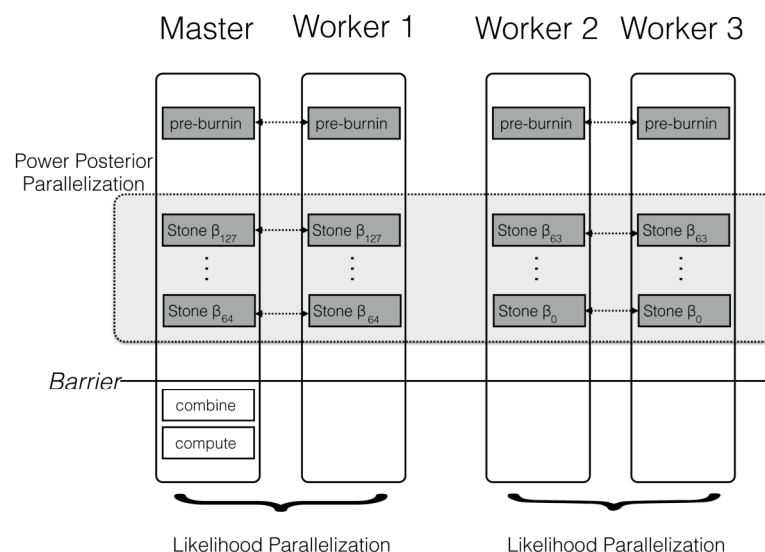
Master

Worker 1

Worker 2

Worker 3

pre-burnin

pre-burnin

pre-burnin

pre-burnin

Power Posterior Parallelization

Stone $\beta_{127}$

Stone $\beta_{127}$

Stone $\beta_{63}$

Stone $\beta_{63}$

Stone $\beta_{64}$

Stone $\beta_{64}$

Stone $\beta_{0}$

Stone $\beta_{0}$

Barrier

combine

compute

Likelihood Parallelization

Likelihood Parallelization